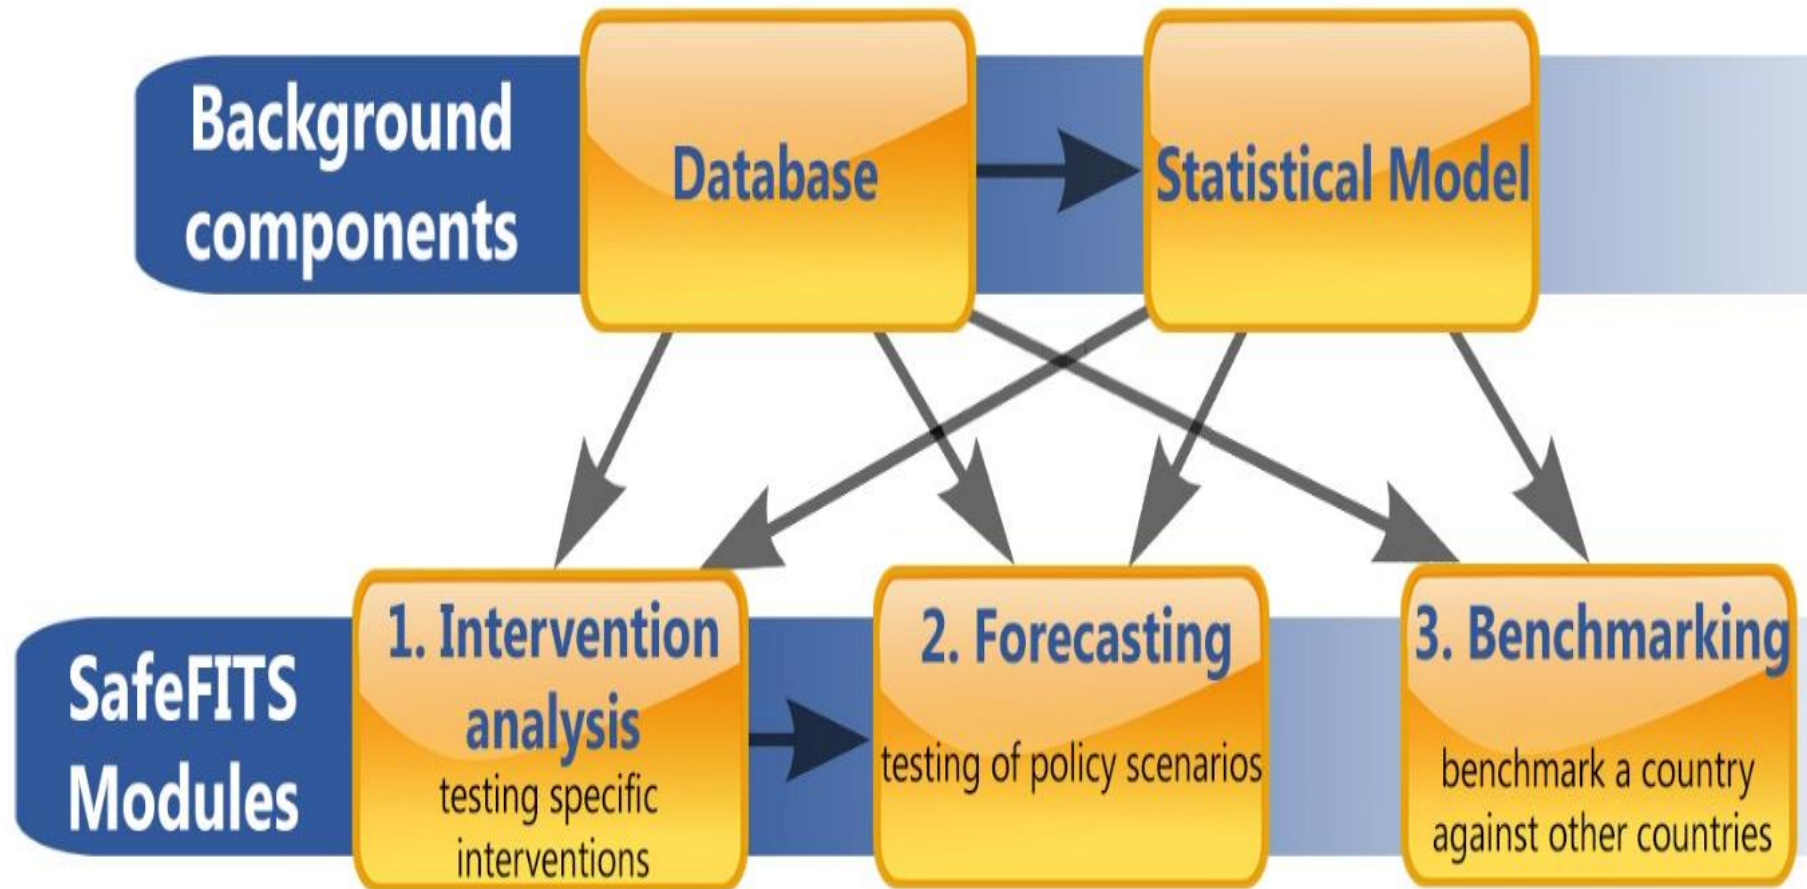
Background components

Database

Statistical Model

SafeFITS Modules

1. Intervention analysis
testing specific interventions

2. Forecasting
testing of policy scenarios

3. Benchmarking
benchmark a country against other countries